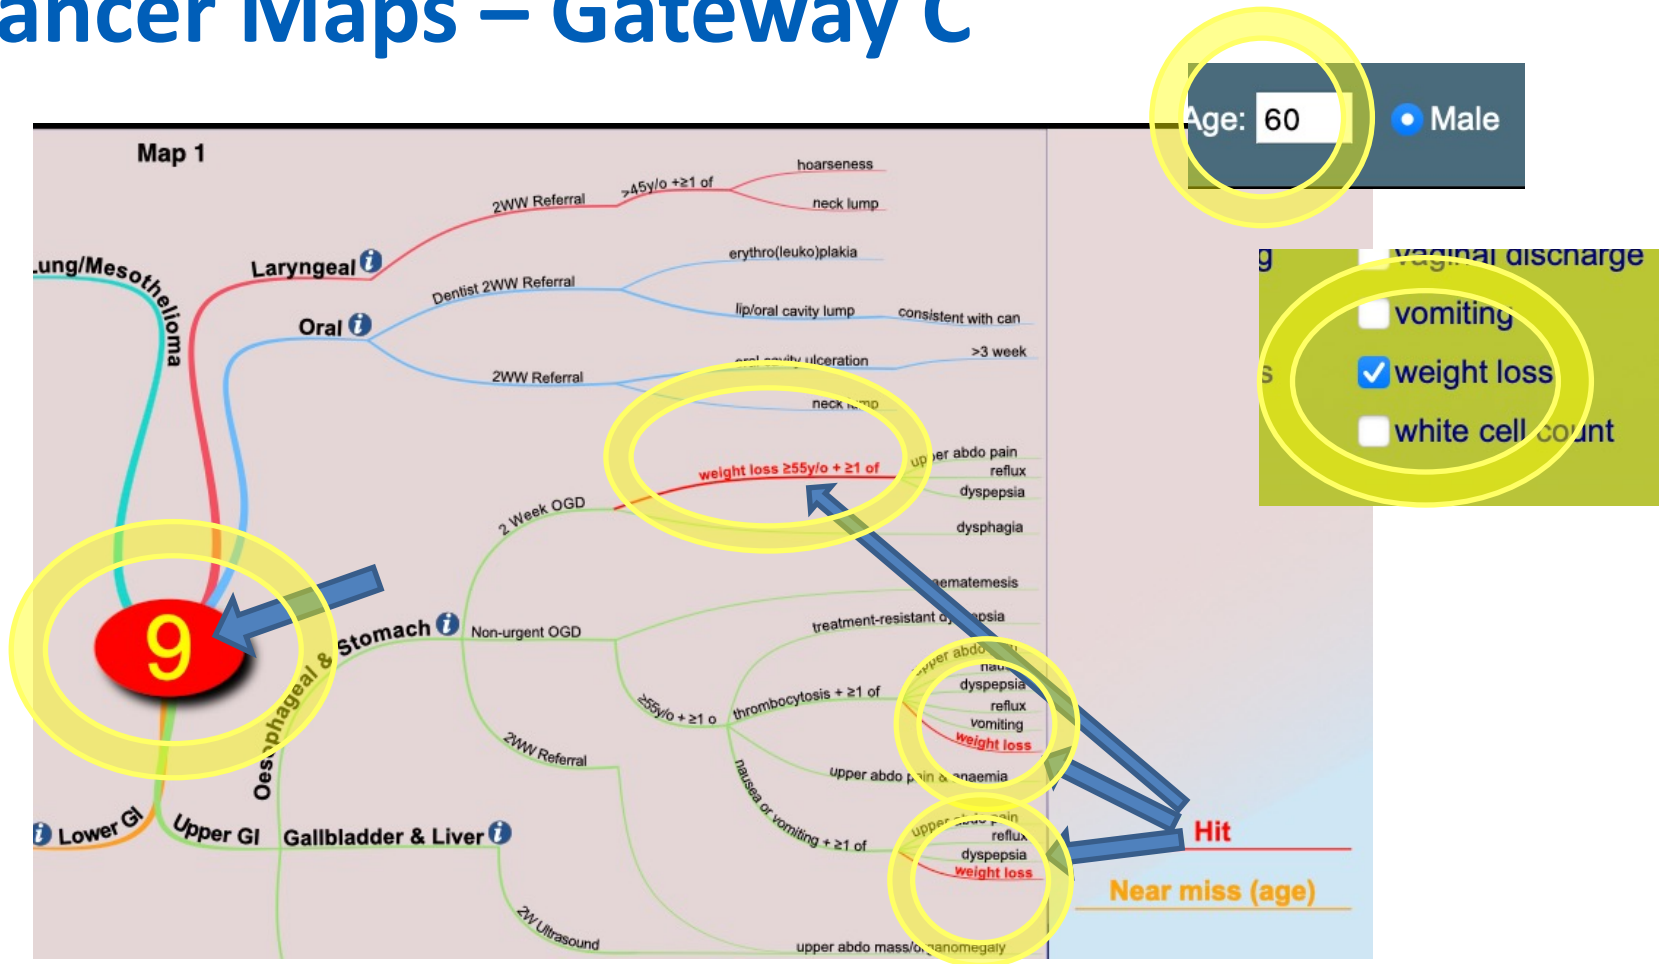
ancer Maps – Gateway C

Age: 60
Male

vaginal discharge
vomiting
weight loss
white cell count

Map 1

Lung/Mesothelioma
Laryngeal
2WW Referral
>45y/o +≥1 of
hoarseness
neck lump
Oral
Dentist 2WW Referral
erythro(leuko)plakia
lip/oral cavity lump
consistent with can
2WW Referral
oral cavity ulceration
>3 week
neck lump
weight loss ≥55y/o + ≥1 of
upper abdo pain
reflux
dyspepsia
dysphagia
2 Week OGD
haematemesis
9
Oesophageal & Stomach
Non-urgent OGD
treatment-resistant dyspepsia
upper abdo
nausea
dyspepsia
reflux
vomiting
weight loss
≥55y/o + ≥1 o
thrombocytosis + ≥1 of
2WW Referral
upper abdo pain & anaemia
nausea or vomiting + ≥1 of
upper abdo pain
reflux
dyspepsia
weight loss
Lower GI
Upper GI
Gallbladder & Liver
2W Ultrasound
upper abdo mass/organomegaly

Hit
Near miss (age)